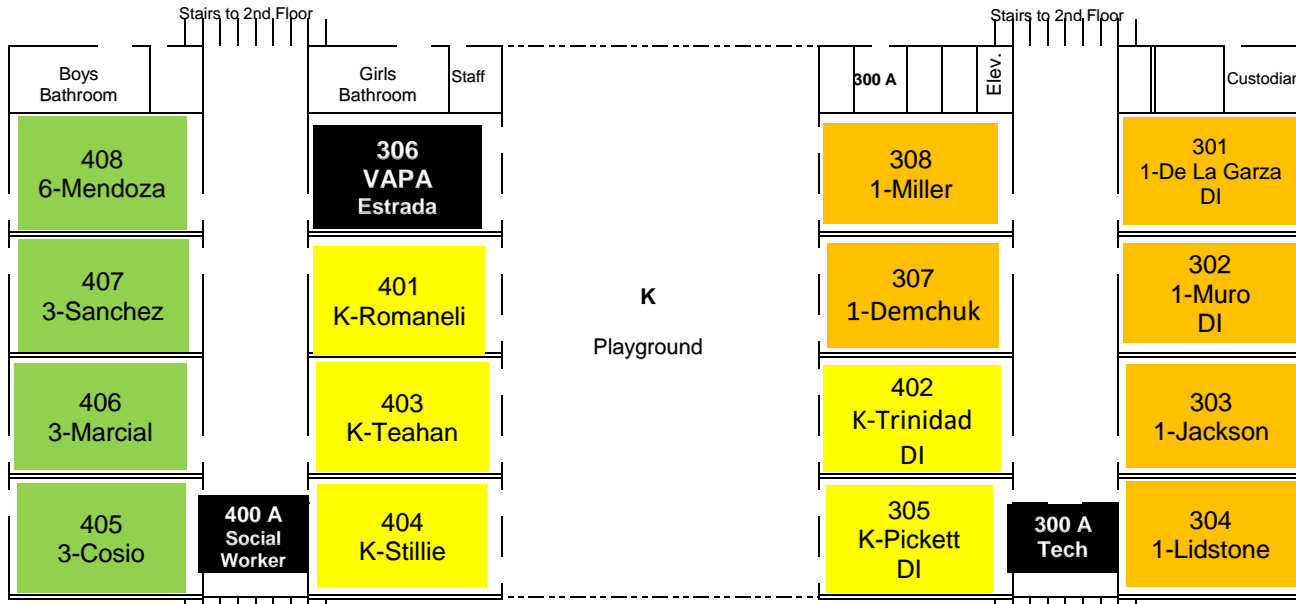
Stairs to 2nd Floor

Stairs to 2nd Floor

Boys Bathroom

Girls Bathroom

Staff

300 A

Elev.

Custodian

408
6-Mendoza

306
VAPA
Estrada

308
1-Miller

301
1-De La Garza
DI

407
3-Sanchez

401
K-Romaneli

K

Playground

307
1-Demchuk

302
1-Muro
DI

406
3-Marcial

403
K-Teahan

402
K-Trinidad
DI

303
1-Jackson

405
3-Cosio

400 A
Social
Worker

404
K-Stillie

305
K-Pickett
DI

300 A
Tech

304
1-Lidstone